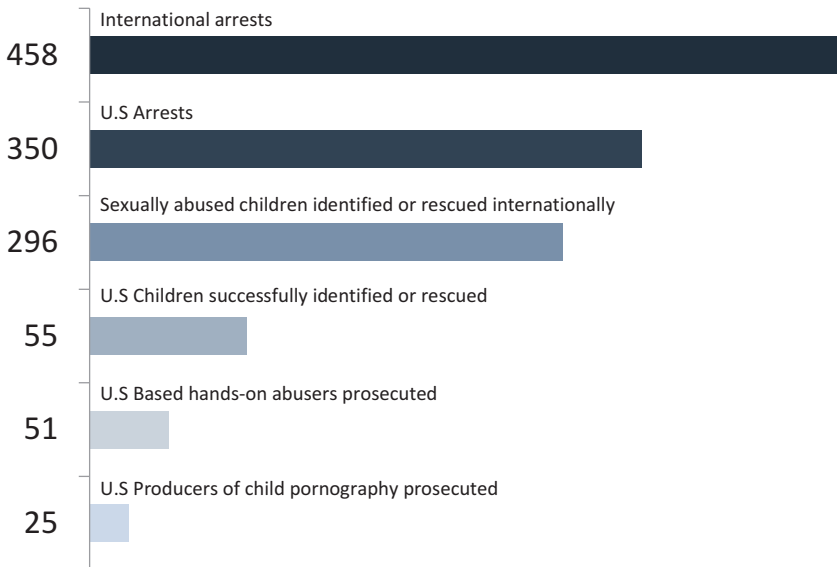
458
International arrests

350
U.S Arrests

296
Sexually abused children identified or rescued internationally

55
U.S Children successfully identified or rescued

51
U.S Based hands-on abusers prosecuted

25
U.S Producers of child pornography prosecuted